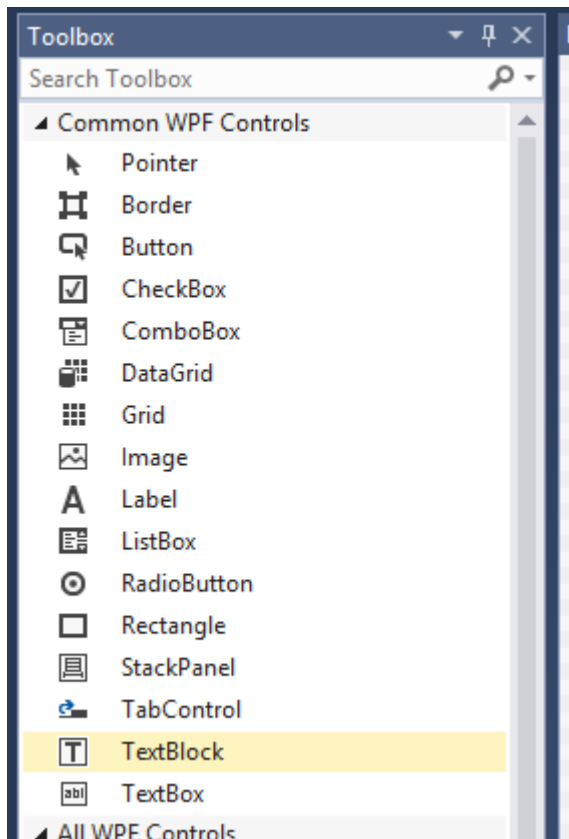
Toolbox

Search Toolbox

◢ Common WPF Controls

Pointer

Border

Button

CheckBox

ComboBox

DataGrid

Grid

Image

A Label

ListBox

RadioButton

Rectangle

StackPanel

TabControl

T TextBlock

abl TextBox

◢ All WPF Controls